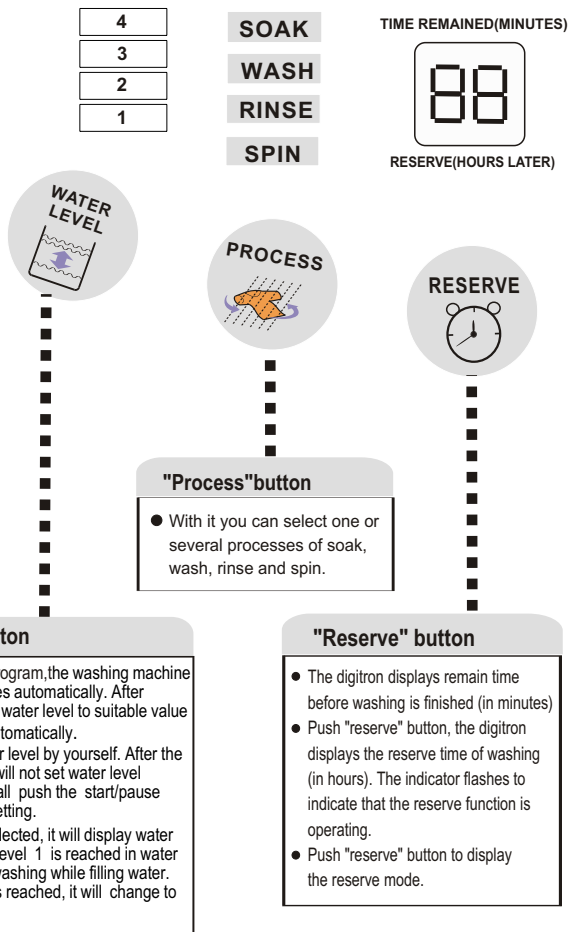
4
3
2
1

SOAK
WASH
RINSE
SPIN

TIME REMAINED(MINUTES)

88

RESERVE(HOURS LATER)

WATER LEVEL

PROCESS

RESERVE

"Process"button

● With it you can select one or several processes of soak, wash, rinse and spin.

tton

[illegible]ogram,the washing machine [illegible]es automatically. After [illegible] water level to suitable value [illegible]tomatically.
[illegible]r level by yourself. After the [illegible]ill not set water level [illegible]all push the start/pause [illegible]etting.
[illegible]lected, it will display water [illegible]evel 1 is reached in water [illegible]washing while filling water. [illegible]s reached, it will change to

"Reserve" button

● The digitron displays remain time before washing is finished (in minutes)
● Push "reserve" button, the digitron displays the reserve time of washing (in hours). The indicator flashes to indicate that the reserve function is operating.
● Push "reserve" button to display the reserve mode.